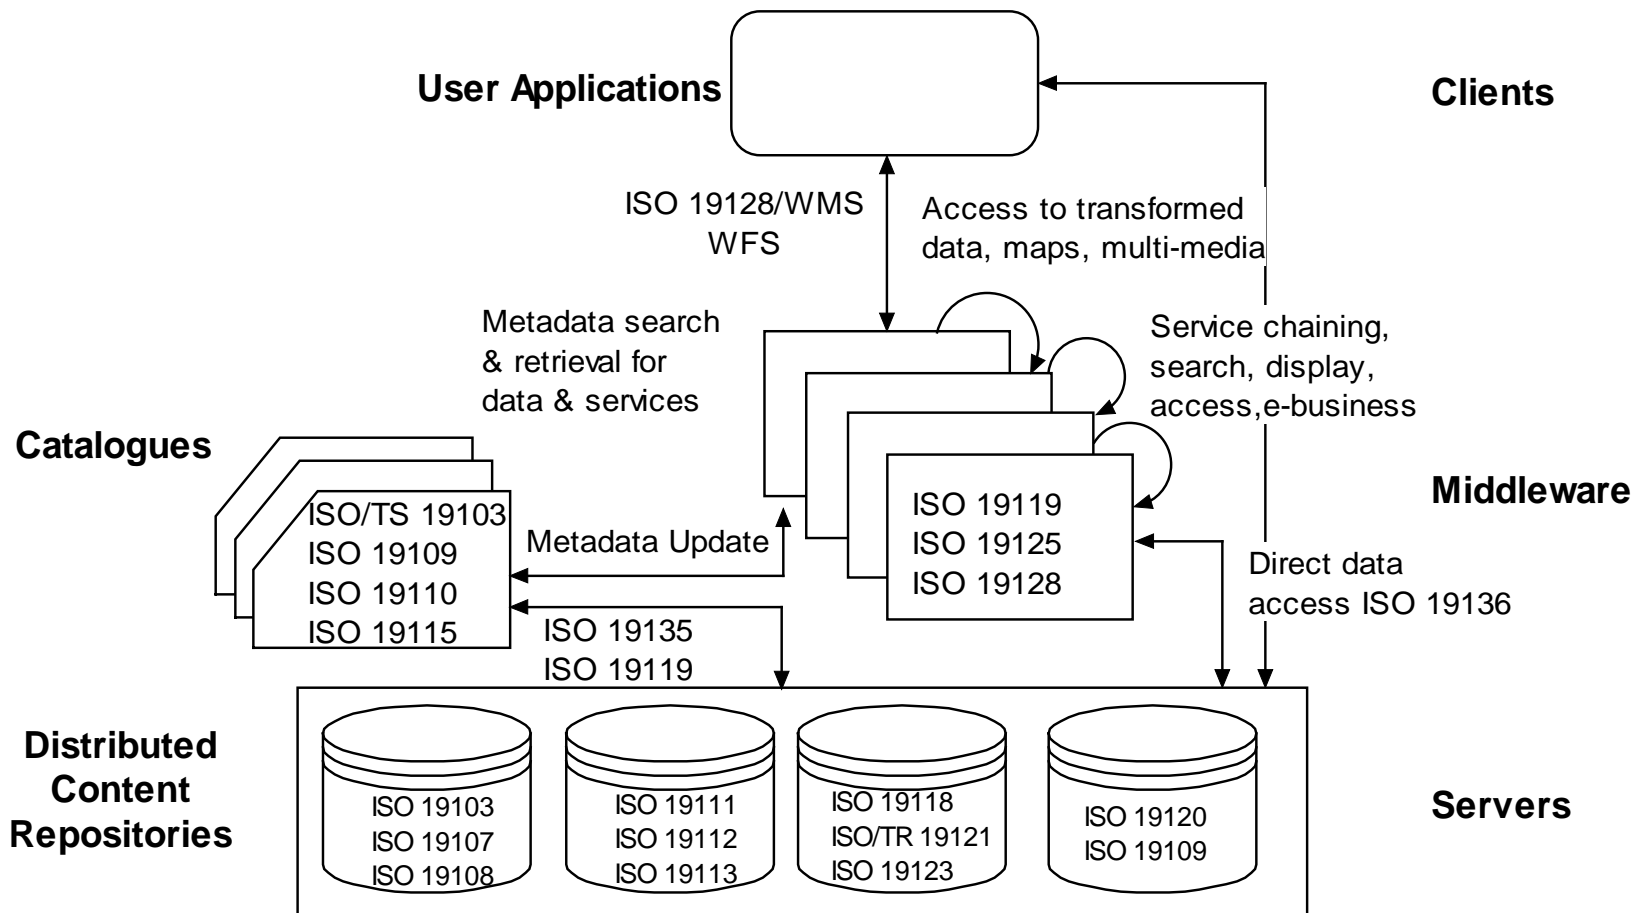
User Applications

Clients

ISO 19128/WMS
WFS

Access to transformed data, maps, multi-media

Metadata search & retrieval for data & services

Service chaining, search, display, access,e-business

Catalogues

ISO/TS 19103
ISO 19109
ISO 19110
ISO 19115

Metadata Update

ISO 19119
ISO 19125
ISO 19128

Middleware

Direct data access ISO 19136

ISO 19135
ISO 19119

Distributed Content Repositories

ISO 19103
ISO 19107
ISO 19108

ISO 19111
ISO 19112
ISO 19113

ISO 19118
ISO/TR 19121
ISO 19123

ISO 19120
ISO 19109

Servers